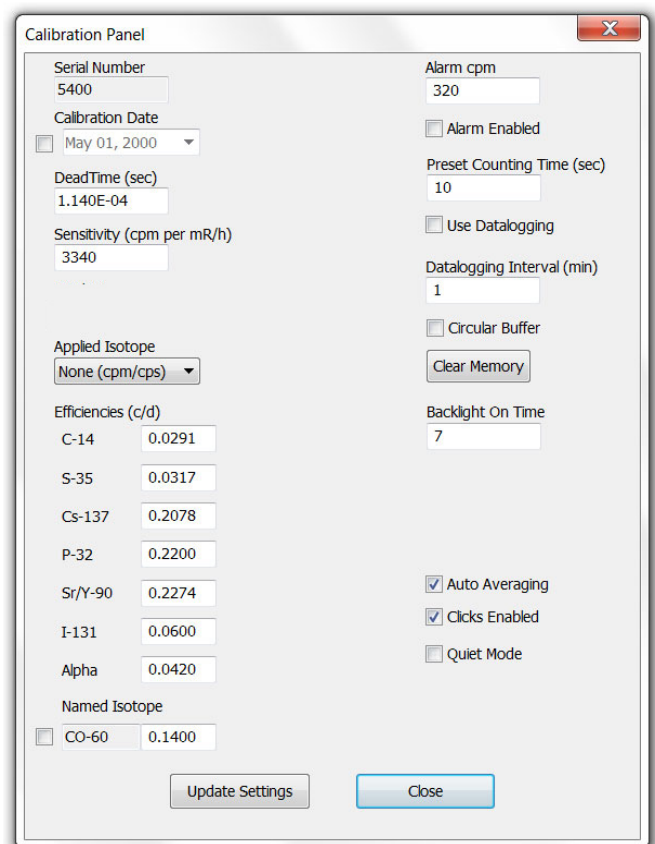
Calibration Panel

Serial Number
5400

Calibration Date
May 01, 2000

DeadTime (sec)
1.140E-04

Sensitivity (cpm per mR/h)
3340

Applied Isotope
None (cpm/cps)

Efficiencies (c/d)

| | |
|---|---|
| C-14 | 0.0291 |
| S-35 | 0.0317 |
| Cs-137 | 0.2078 |
| P-32 | 0.2200 |
| Sr/Y-90 | 0.2274 |
| I-131 | 0.0600 |
| Alpha | 0.0420 |

Named Isotope
CO-60 0.1400

Alarm cpm
320

Alarm Enabled

Preset Counting Time (sec)
10

Use Datalogging

Datalogging Interval (min)
1

Circular Buffer

Clear Memory

Backlight On Time
7

Auto Averaging

Clicks Enabled

Quiet Mode

Update Settings

Close